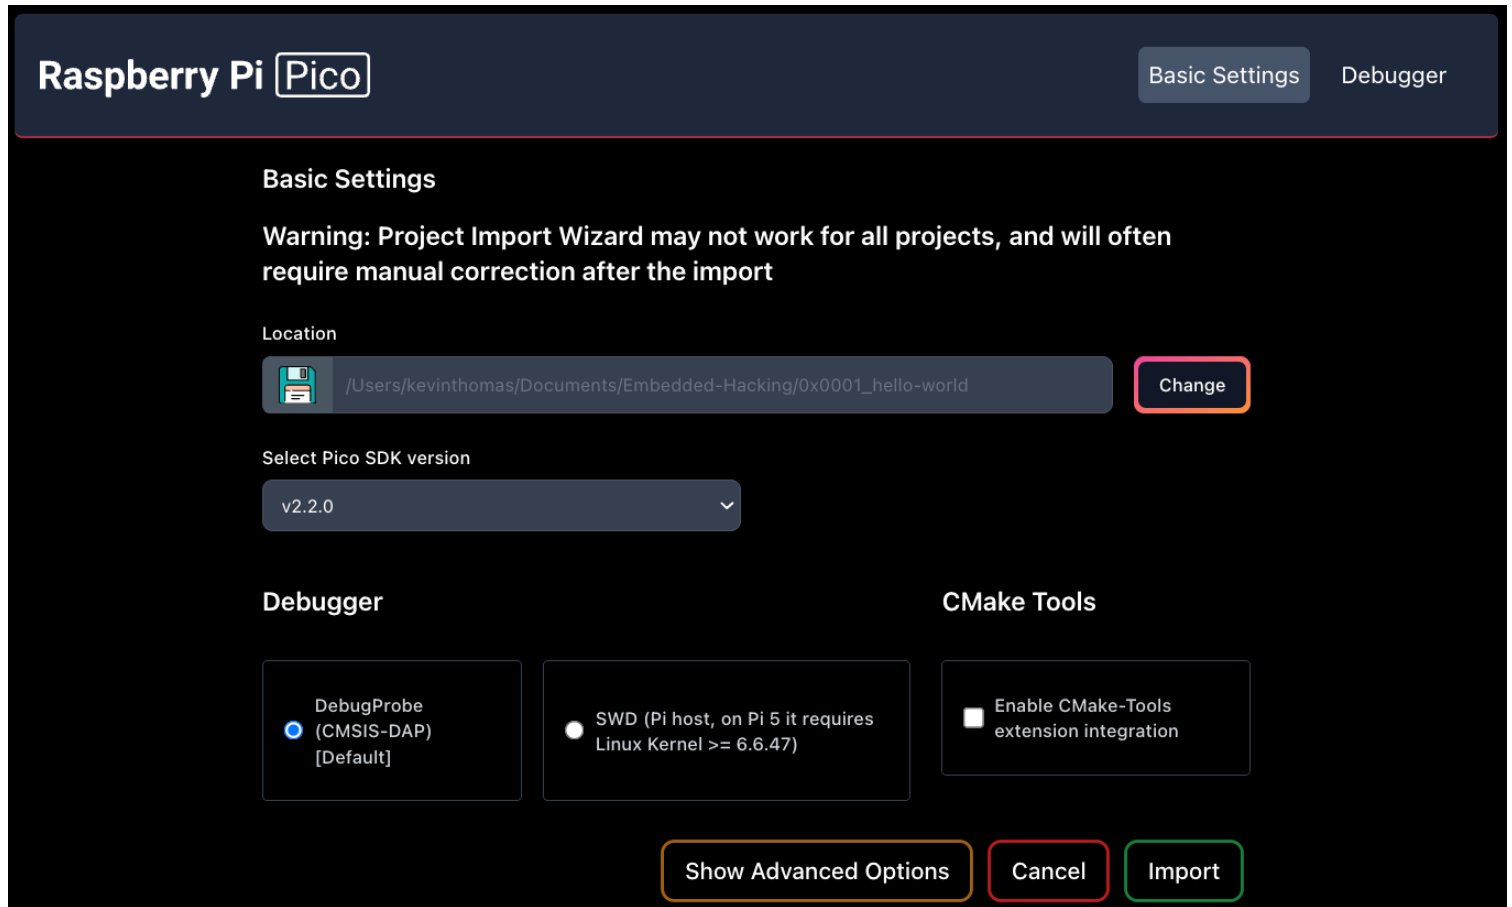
Raspberry Pi Pico

Basic Settings

Debugger

Basic Settings

Warning: Project Import Wizard may not work for all projects, and will often require manual correction after the import

Location

/Users/kevinthomas/Documents/Embedded-Hacking/0x0001_hello-world

Change

Select Pico SDK version

v2.2.0

Debugger

CMake Tools

DebugProbe (CMSIS-DAP) [Default]

SWD (Pi host, on Pi 5 it requires Linux Kernel >= 6.6.47)

Enable CMake-Tools extension integration

Show Advanced Options

Cancel

Import